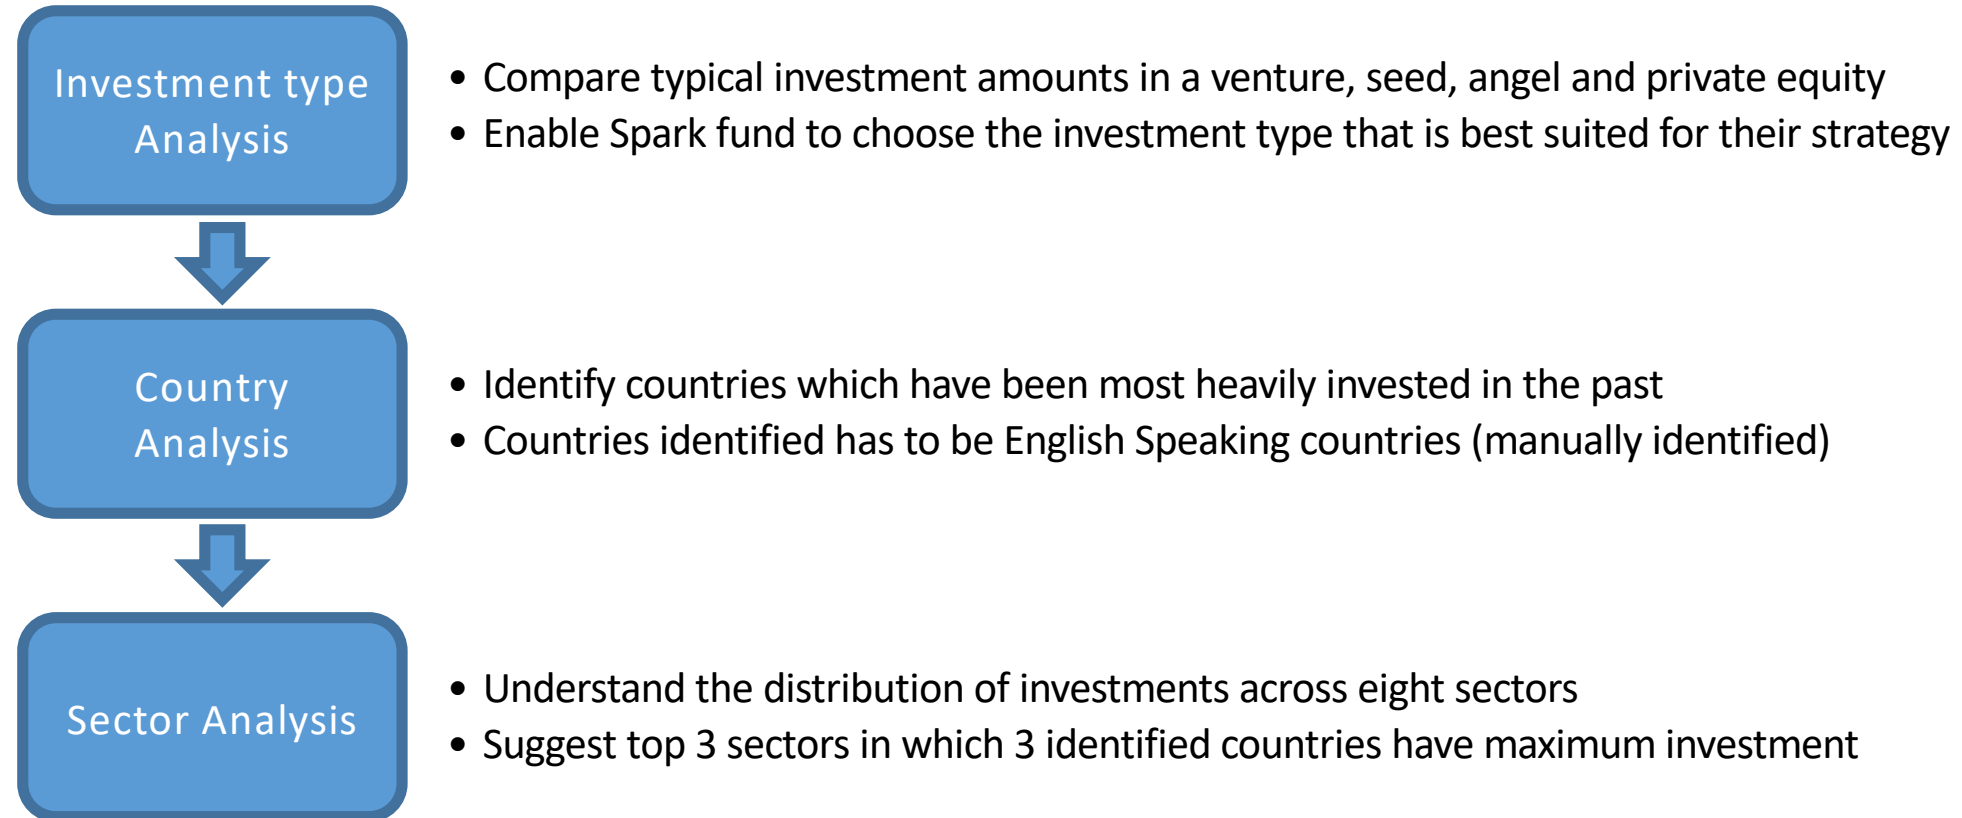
Investment type Analysis

• Compare typical investment amounts in a venture, seed, angel and private equity
• Enable Spark fund to choose the investment type that is best suited for their strategy

Country Analysis

• Identify countries which have been most heavily invested in the past
• Countries identified has to be English Speaking countries (manually identified)

Sector Analysis

• Understand the distribution of investments across eight sectors
• Suggest top 3 sectors in which 3 identified countries have maximum investment